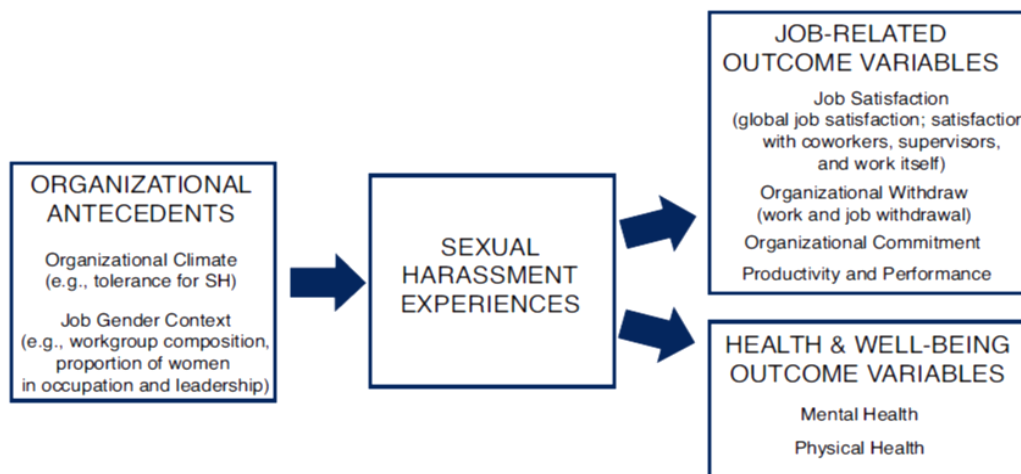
ORGANIZATIONAL ANTECEDENTS

Organizational Climate (e.g., tolerance for SH)

Job Gender Context (e.g., workgroup composition, proportion of women in occupation and leadership)

SEXUAL HARASSMENT EXPERIENCES

JOB-RELATED OUTCOME VARIABLES

Job Satisfaction (global job satisfaction; satisfactio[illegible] with coworkers, supervisors, and work itself)

Organizational Withdraw (work and job withdrawal)

Organizational Commitment

Productivity and Performance

HEALTH & WELL-BEING OUTCOME VARIABLES

Mental Health

Physical Health